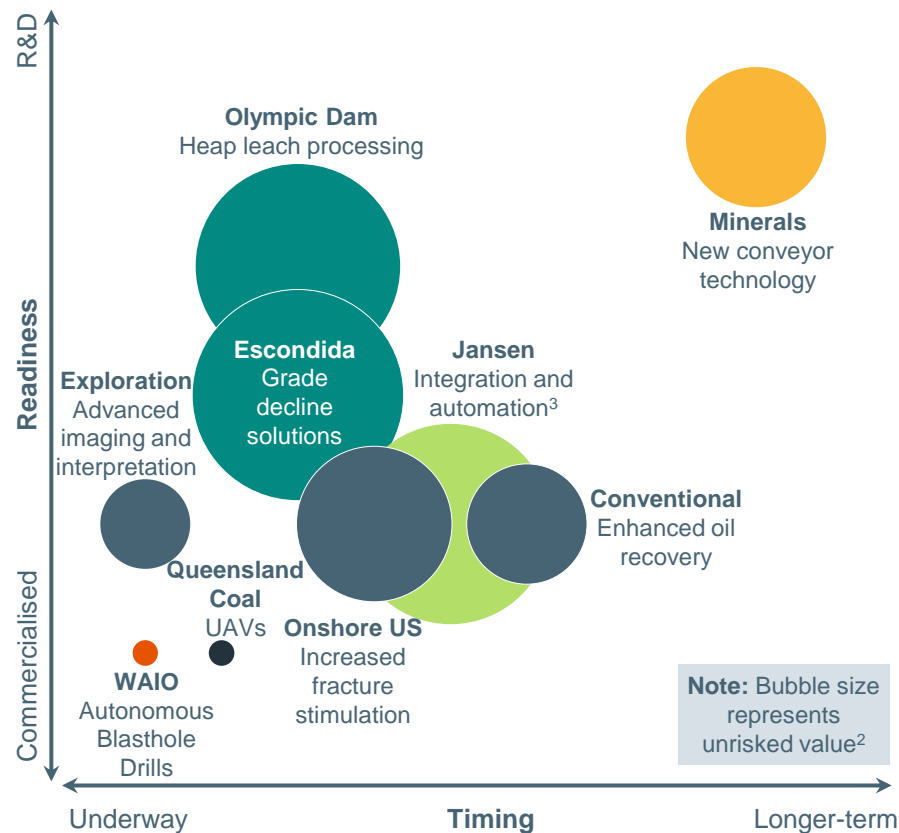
R&D

Readiness

Commercialised

Olympic Dam
Heap leach processing

Minerals
New conveyor technology

Escondida
Grade decline solutions

Jansen
Integration and automation$^3$

Exploration
Advanced imaging and interpretation

Conventional
Enhanced oil recovery

Queensland Coal
UAVs

Onshore US
Increased fracture stimulation

WAIO
Autonomous Blasthole Drills

Note: Bubble size represents unrisked value$^2$

Underway

Timing

Longer-term